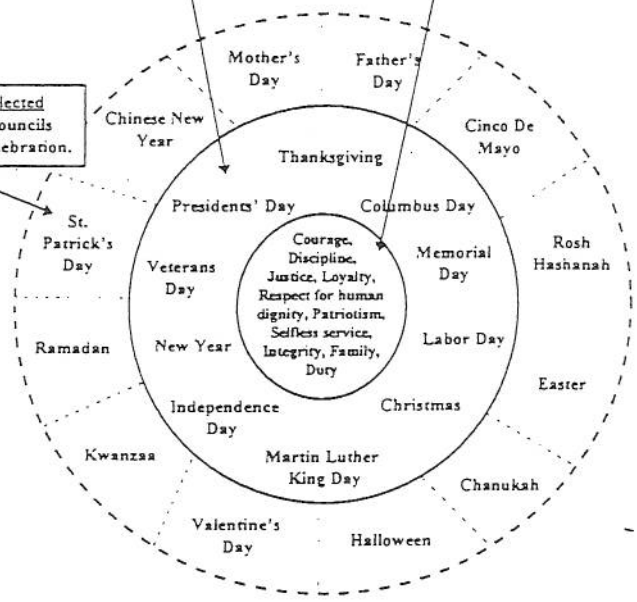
lected
ouncils
ebration.

Mother's Day

Father's Day

Chinese New Year

Cinco De Mayo

Thanksgiving

Presidents' Day

Columbus Day

St. Patrick's Day

Rosh Hashanah

Veterans Day

Courage, Discipline, Justice, Loyalty, Respect for human dignity, Patriotism, Selfless service, Integrity, Family, Duty

Memorial Day

Ramadan

New Year

Labor Day

Easter

Independence Day

Christmas

Kwanzaa

Martin Luther King Day

Chanukah

Valentine's Day

Halloween